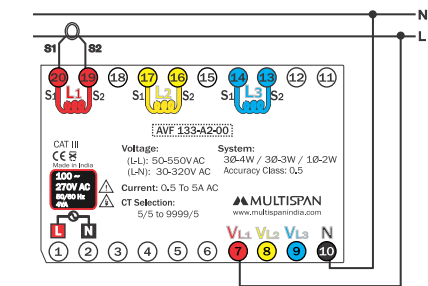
N
L
S1 S2
20 19 18 17 16 15 14 13 12 11
S1 L1 S2
S1 L2 S2
S1 L3 S2
AVF 133-A2-00
CAT III
CE
Made in India
100 ~ 270V AC
50/60 Hz
4VA
Voltage:
(L-L): 50-550V AC
(L-N): 30-320V AC
System:
3Ø-4W / 3Ø-3W / 1Ø-2W
Accuracy Class: 0.5
Current: 0.5 To 5A AC
CT Selection:
5/5 to 9999/5
MULTISPAN
www.multispanindia.com
L N
VL1 VL2 VL3 N
1 2 3 4 5 6 7 8 9 10